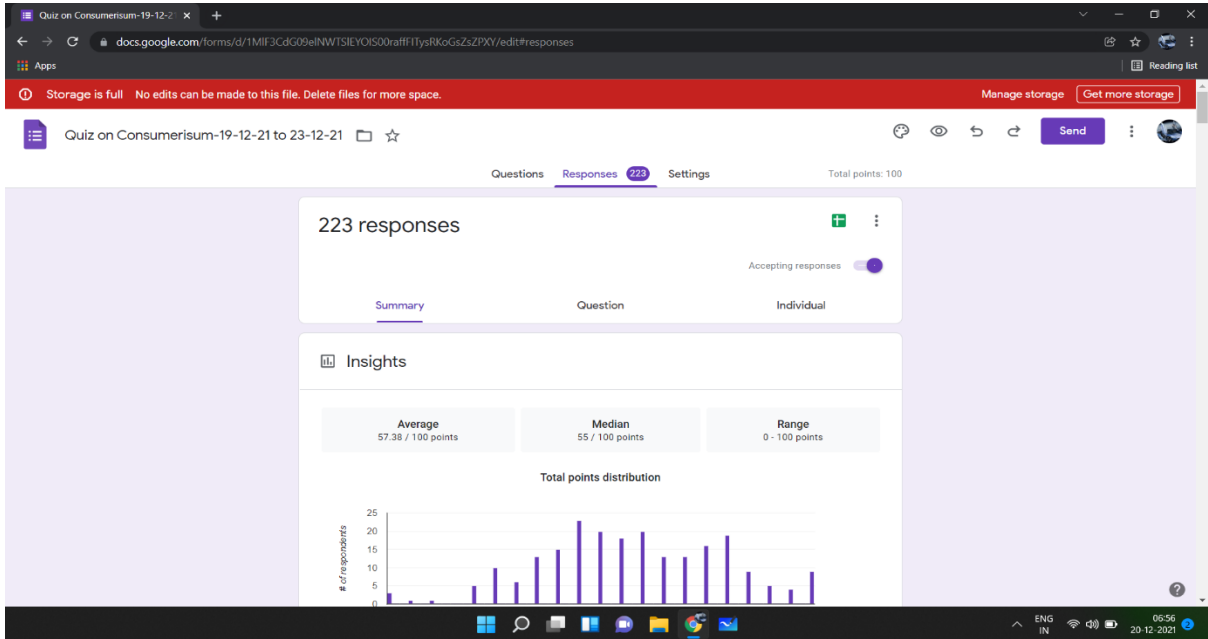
Quiz on Consumerisum-19-12-2 ×
+

docs.google.com/forms/d/1MIF3CdG09elNWTSIEYOIS00raffFITysRKoGsZsZPXY/edit#responses

Apps
Reading list

Storage is full No edits can be made to this file. Delete files for more space.
Manage storage
Get more storage

Quiz on Consumerisum-19-12-21 to 23-12-21

Send

Questions
Responses 223
Settings
Total points: 100

223 responses

Accepting responses

Summary
Question
Individual

Insights

| Average | Median | Range |
|---|---|---|
| 57.38 / 100 points | 55 / 100 points | 0 - 100 points |

Total points distribution

# of respondents

25
20
15
10
5
0

ENG
IN
06:56
20-12-2021
2